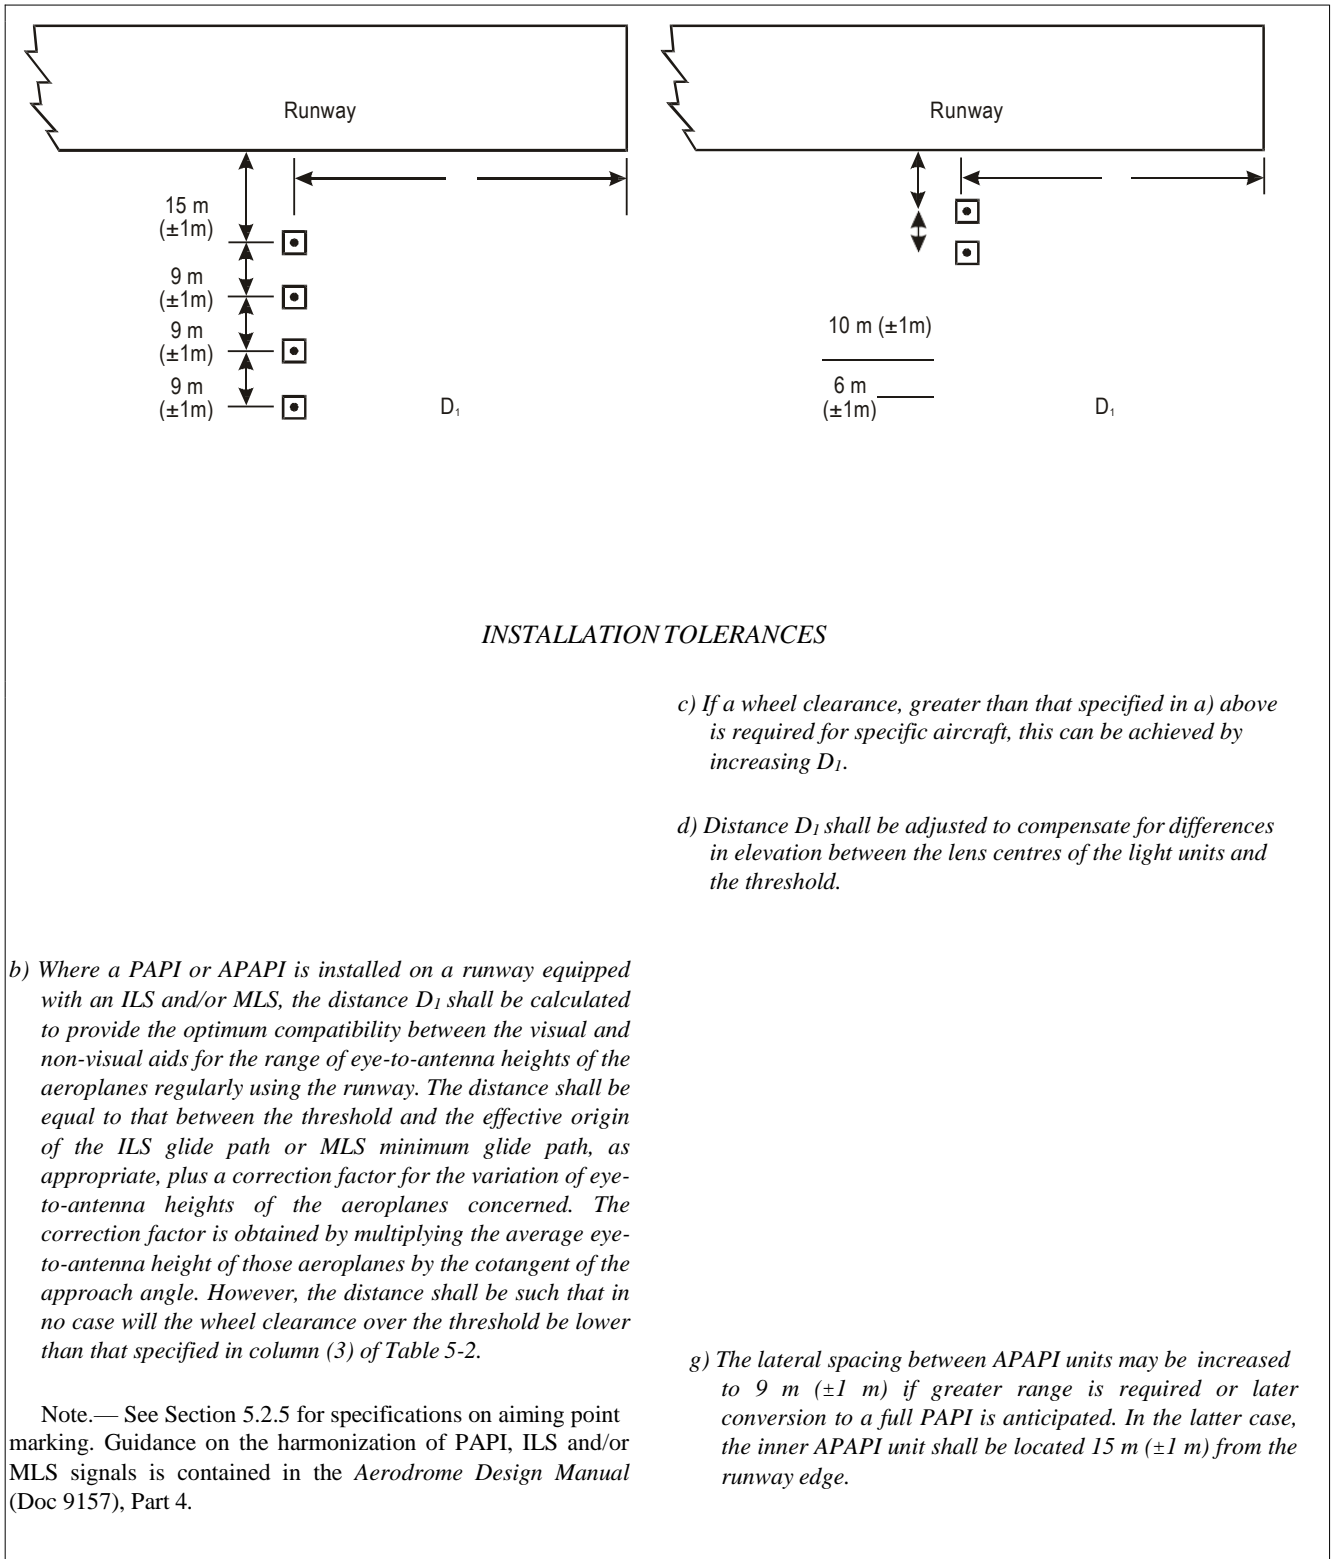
Runway

15 m (±1m)

9 m (±1m)

9 m (±1m)

9 m (±1m)

$D_1$

Runway

10 m (±1m)

6 m (±1m)

$D_1$

*INSTALLATION TOLERANCES*

*c) If a wheel clearance, greater than that specified in a) above is required for specific aircraft, this can be achieved by increasing $D_1$.*

*d) Distance $D_1$ shall be adjusted to compensate for differences in elevation between the lens centres of the light units and the threshold.*

*b) Where a PAPI or APAPI is installed on a runway equipped with an ILS and/or MLS, the distance $D_1$ shall be calculated to provide the optimum compatibility between the visual and non-visual aids for the range of eye-to-antenna heights of the aeroplanes regularly using the runway. The distance shall be equal to that between the threshold and the effective origin of the ILS glide path or MLS minimum glide path, as appropriate, plus a correction factor for the variation of eye-to-antenna heights of the aeroplanes concerned. The correction factor is obtained by multiplying the average eye-to-antenna height of those aeroplanes by the cotangent of the approach angle. However, the distance shall be such that in no case will the wheel clearance over the threshold be lower than that specified in column (3) of Table 5-2.*

Note.— See Section 5.2.5 for specifications on aiming point marking. Guidance on the harmonization of PAPI, ILS and/or MLS signals is contained in the *Aerodrome Design Manual* (Doc 9157), Part 4.

*g) The lateral spacing between APAPI units may be increased to 9 m (±1 m) if greater range is required or later conversion to a full PAPI is anticipated. In the latter case, the inner APAPI unit shall be located 15 m (±1 m) from the runway edge.*